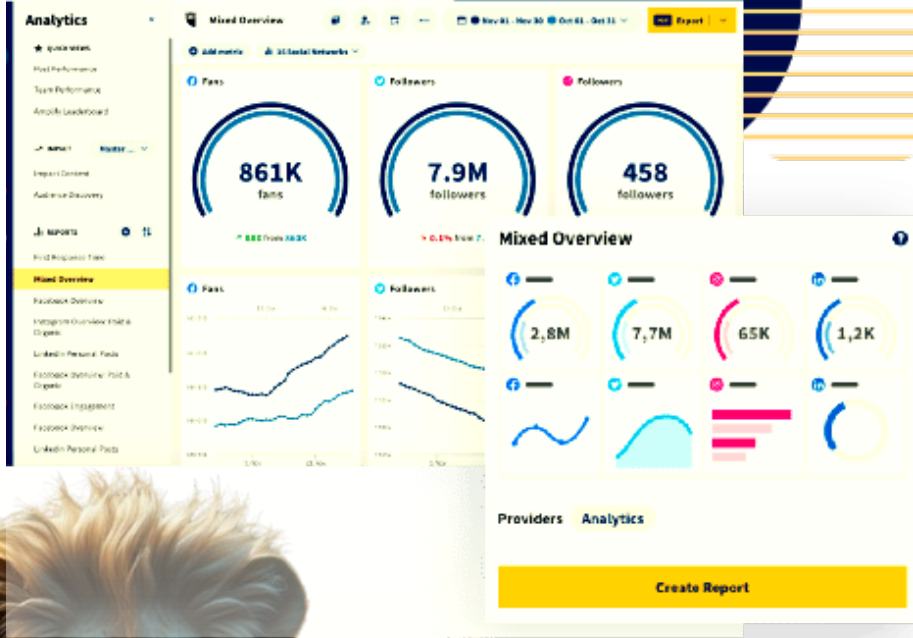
Analytics

QUICK VIEWS
Post Performance
Team Performance
Amplify Leaderboard

INPUT
Import Content
Audience Discovery

REPORTS
First Response Time
Mixed Overview
Facebook Overview
Instagram Overview (Paid & Organic)
LinkedIn Personal Posts
Facebook Overview: Paid & Organic
Facebook Engagement
Facebook Overview
LinkedIn Personal Posts

Mixed Overview

Add metric
16 Social Networks

Nov 01 - Nov 30 Oct 01 - Oct 31

Report

Fans
861K
fans

Followers
7.9M
followers

Followers
458
followers

Fans

Followers

Mixed Overview

2,8M
7,7M
65K
1,2K

Providers Analytics

Create Report